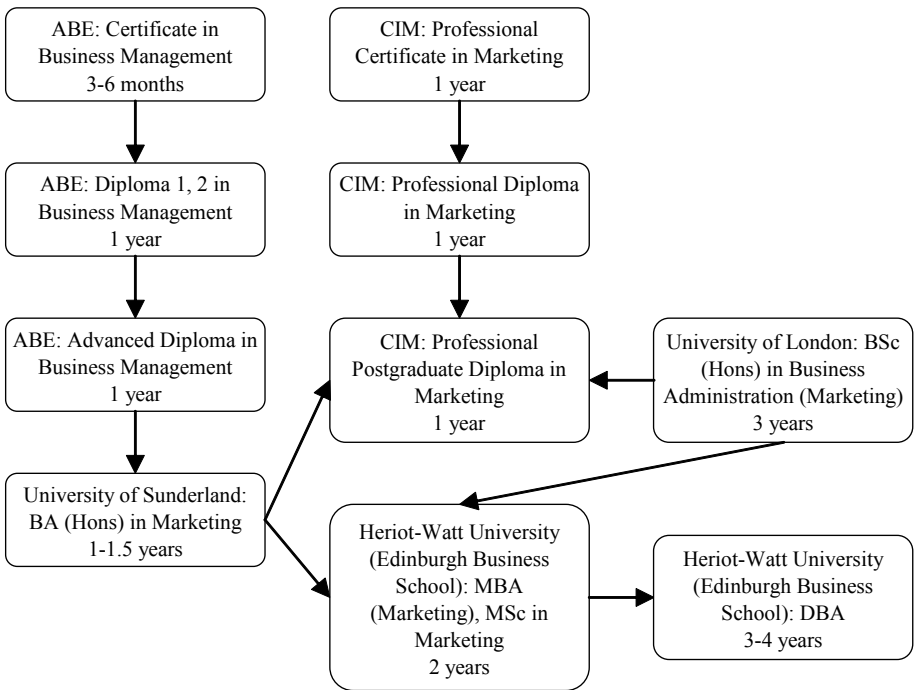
ABE: Certificate in Business Management
3-6 months

ABE: Diploma 1, 2 in Business Management
1 year

ABE: Advanced Diploma in Business Management
1 year

University of Sunderland: BA (Hons) in Marketing
1-1.5 years

CIM: Professional Certificate in Marketing
1 year

CIM: Professional Diploma in Marketing
1 year

CIM: Professional Postgraduate Diploma in Marketing
1 year

University of London: BSc (Hons) in Business Administration (Marketing)
3 years

Heriot-Watt University (Edinburgh Business School): MBA (Marketing), MSc in Marketing
2 years

Heriot-Watt University (Edinburgh Business School): DBA
3-4 years